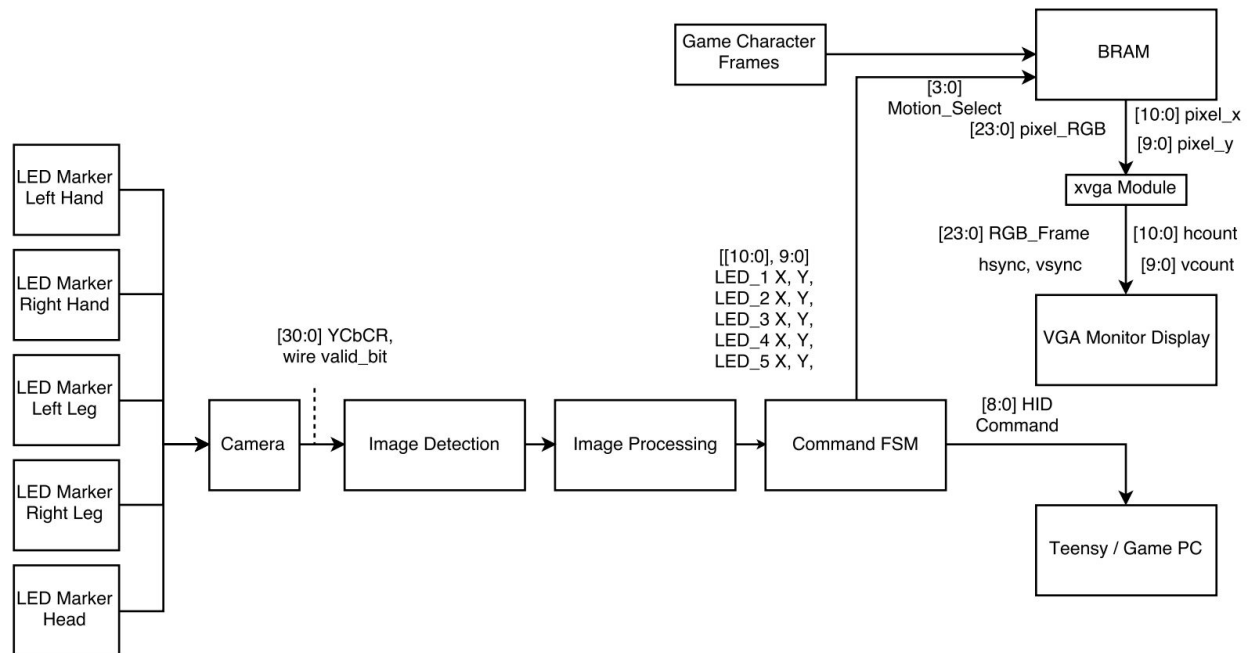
Game Character Frames

BRAM

[3:0] Motion_Select

[23:0] pixel_RGB

[10:0] pixel_x

[9:0] pixel_y

xvga Module

[23:0] RGB_Frame

hsync, vsync

[10:0] hcount

[9:0] vcount

VGA Monitor Display

LED Marker Left Hand

LED Marker Right Hand

LED Marker Left Leg

LED Marker Right Leg

LED Marker Head

[30:0] YCbCR, wire valid_bit

[[10:0], 9:0] LED_1 X, Y, LED_2 X, Y, LED_3 X, Y, LED_4 X, Y, LED_5 X, Y,

Camera

Image Detection

Image Processing

Command FSM

[8:0] HID Command

Teensy / Game PC